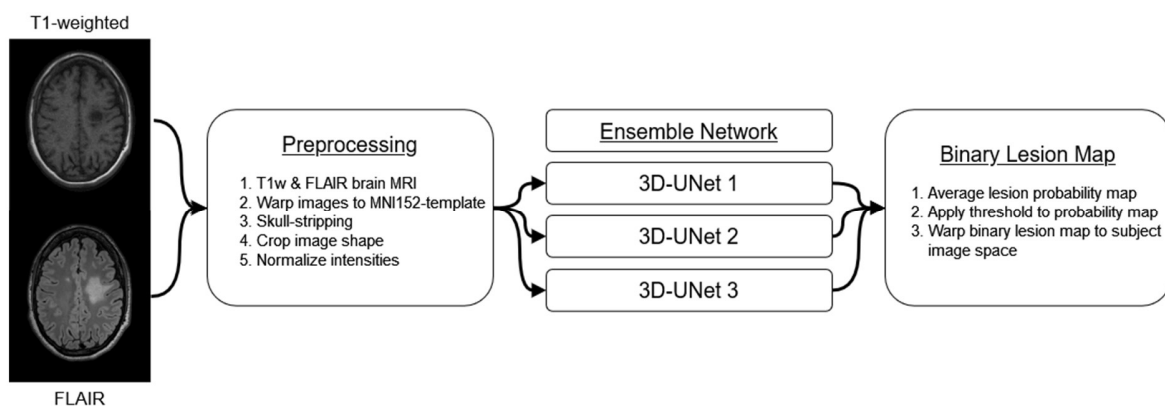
T1-weighted

FLAIR

Preprocessing

1. T1w & FLAIR brain MRI
2. Warp images to MNI152-template
3. Skull-stripping
4. Crop image shape
5. Normalize intensities

Ensemble Network

3D-UNet 1

3D-UNet 2

3D-UNet 3

Binary Lesion Map

1. Average lesion probability map
2. Apply threshold to probability map
3. Warp binary lesion map to subject image space